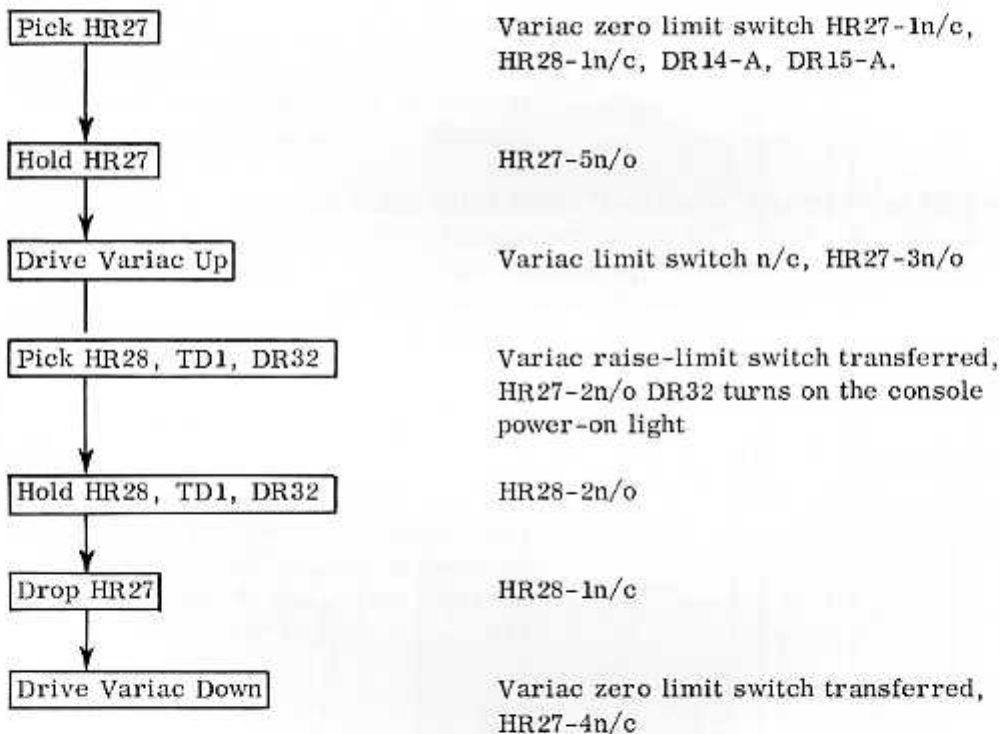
Pick HR27

Variac zero limit switch HR27-1n/c, HR28-1n/c, DR14-A, DR15-A.

Hold HR27

HR27-5n/o

Drive Variac Up

Variac limit switch n/c, HR27-3n/o

Pick HR28, TD1, DR32

Variac raise-limit switch transferred, HR27-2n/o DR32 turns on the console power-on light

Hold HR28, TD1, DR32

HR28-2n/o

Drop HR27

HR28-1n/c

Drive Variac Down

Variac zero limit switch transferred, HR27-4n/c